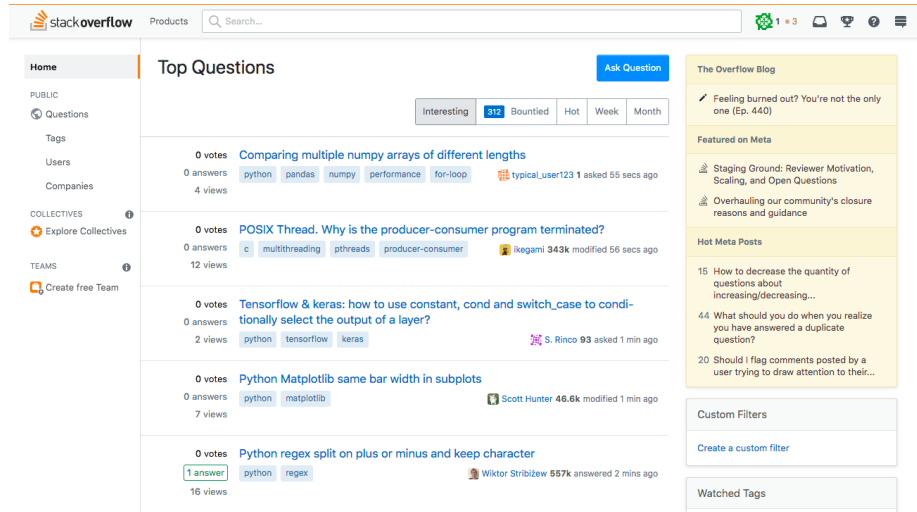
stackoverflow Products Search...

1 • 3

Home

PUBLIC

Questions

Tags

Users

Companies

COLLECTIVES

Explore Collectives

TEAMS

Create free Team

Top Questions

Ask Question

Interesting 312 Bountied Hot Week Month

0 votes
0 answers
4 views
Comparing multiple numpy arrays of different lengths
python pandas numpy performance for-loop
typical_user123 1 asked 55 secs ago

0 votes
0 answers
12 views
POSIX Thread. Why is the producer-consumer program terminated?
c multithreading pthreads producer-consumer
ikegami 343k modified 56 secs ago

0 votes
0 answers
2 views
Tensorflow & keras: how to use constant, cond and switch_case to conditionally select the output of a layer?
python tensorflow keras
S. Rinco 93 asked 1 min ago

0 votes
0 answers
7 views
Python Matplotlib same bar width in subplots
python matplotlib
Scott Hunter 46.6k modified 1 min ago

0 votes
1 answer
16 views
Python regex split on plus or minus and keep character
python regex
Wiktor Stribiżew 557k answered 2 mins ago

The Overflow Blog

Feeling burned out? You're not the only one (Ep. 440)

Featured on Meta

Staging Ground: Reviewer Motivation, Scaling, and Open Questions

Overhauling our community's closure reasons and guidance

Hot Meta Posts

15 How to decrease the quantity of questions about increasing/decreasing...

44 What should you do when you realize you have answered a duplicate question?

20 Should I flag comments posted by a user trying to draw attention to their...

Custom Filters

Create a custom filter

Watched Tags